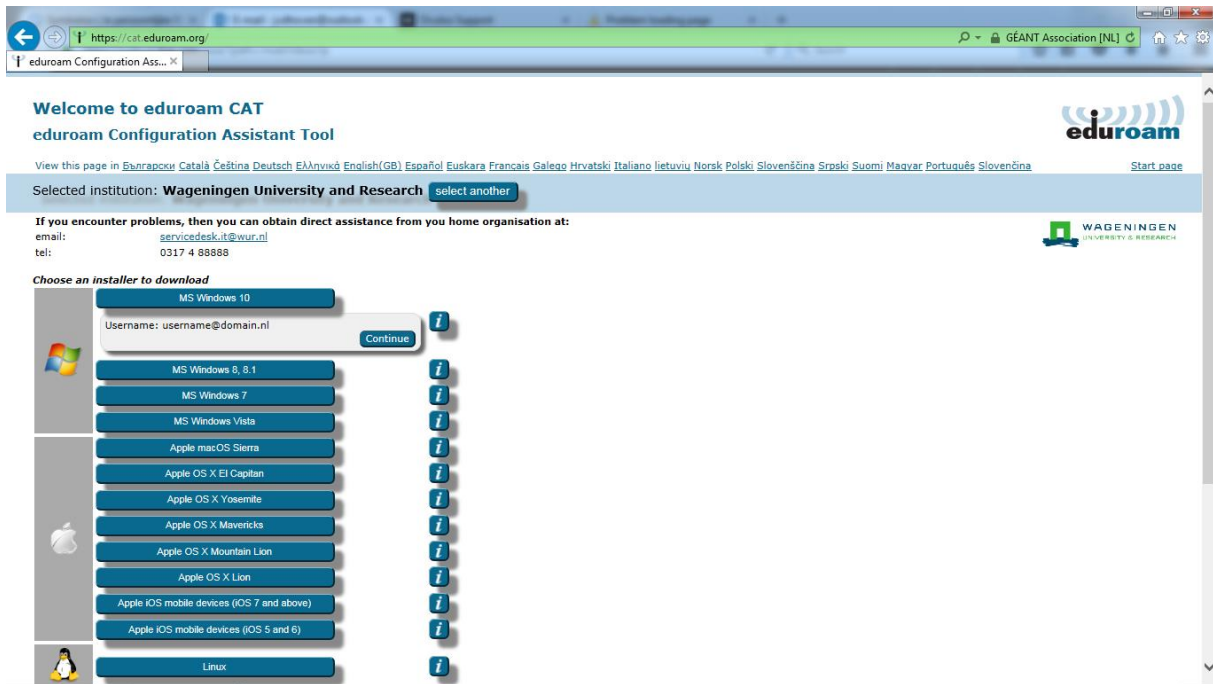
https://cat.eduroam.org/

GÉANT Association [NL]

eduroam Configuration Ass...

Welcome to eduroam CAT

eduroam Configuration Assistant Tool

eduroam

View this page in Български Català Čeština Deutsch Ελληνικά English(GB) Español Euskara Français Galego Hrvatski Italiano lietuvių Norsk Polski Slovenščina Srpski Suomi Magyar Português Slovenčina

Start page

Selected institution: Wageningen University and Research select another

If you encounter problems, then you can obtain direct assistance from you home organisation at:
email: servicedesk.it@wur.nl
tel: 0317 4 88888

WAGENINGEN UNIVERSITY & RESEARCH

Choose an installer to download

MS Windows 10

Username: username@domain.nl

Continue

MS Windows 8, 8.1

MS Windows 7

MS Windows Vista

Apple macOS Sierra

Apple OS X El Capitan

Apple OS X Yosemite

Apple OS X Mavericks

Apple OS X Mountain Lion

Apple OS X Lion

Apple iOS mobile devices (iOS 7 and above)

Apple iOS mobile devices (iOS 5 and 6)

Linux